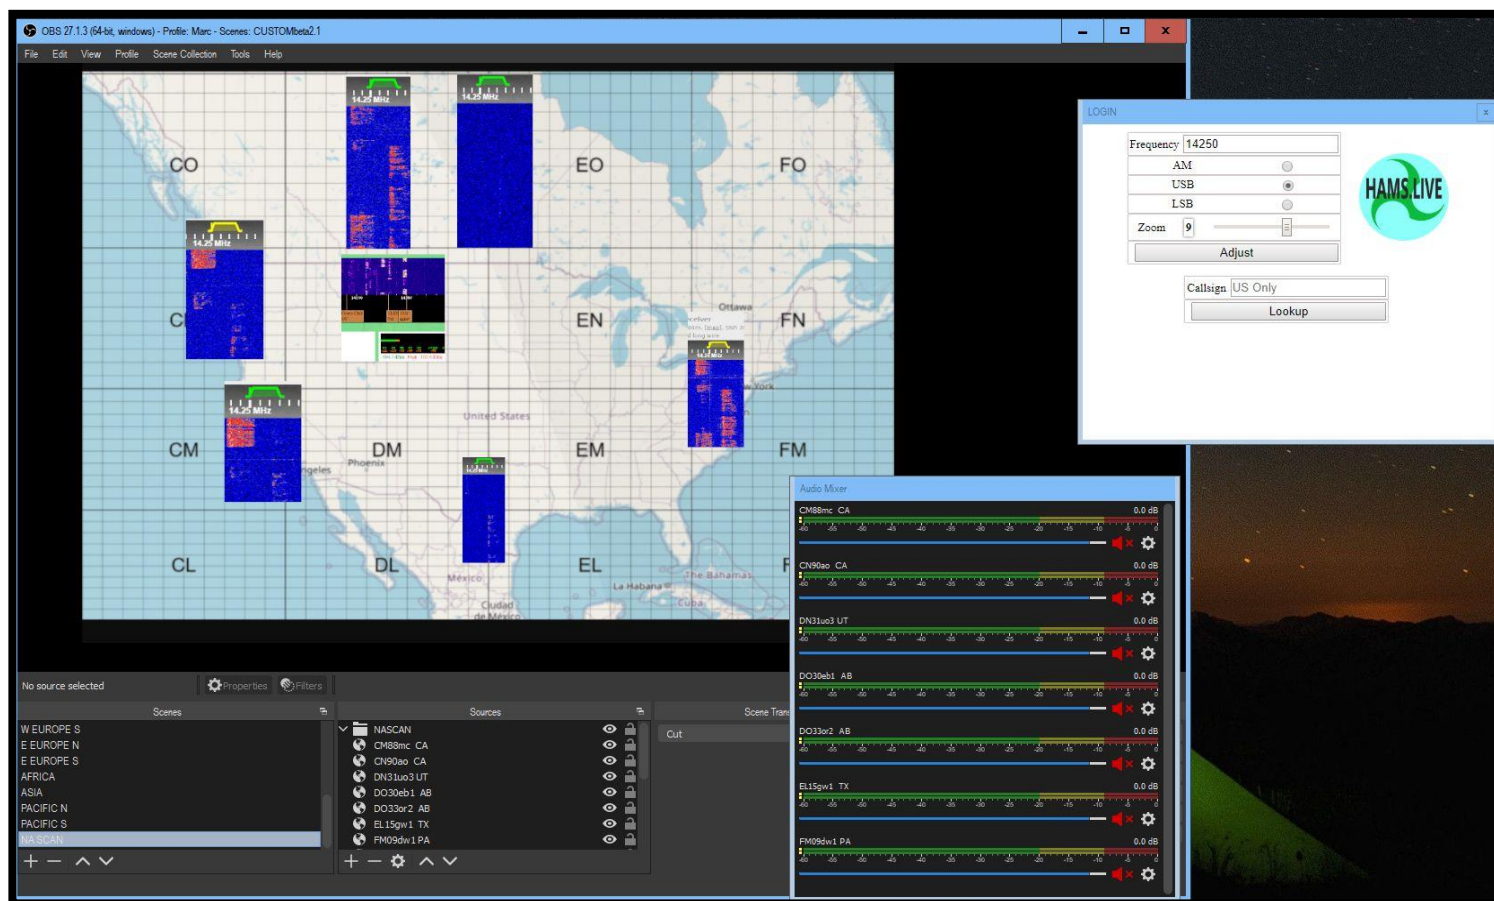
OBS 27.1.3 (64-bit, windows) - Profile: Marc - Scenes: CUSTOMbeta2.1

File Edit View Profile Scene Collection Tools Help

14.25 MHz
14.25 MHz
14.25 MHz
14.25 MHz
14.25 MHz
14.25 MHz

CO
EO
FO
CN
EN
FN
CM
DM
EM
FM
CL
DL
EL
F

Ottawa
New York
United States
Phoenix
Angeles
México
La Habana
The Bahamas
Cuba
Ciudad de México

LOGIN

Frequency 14250
AM
USB
LSB
Zoom 9
Adjust

Callsign US Only
Lookup

HAMS.LIVE

Audio Mixer

CM88mc CA 0.0 dB
CN90ao CA 0.0 dB
DN31uo3 UT 0.0 dB
DO30eb1 AB 0.0 dB
DO33or2 AB 0.0 dB
EL15gw1 TX 0.0 dB
FM09dw1 PA 0.0 dB

-60 -55 -50 -45 -40 -35 -30 -25 -20 -15 -10 -5 0

No source selected
Properties
Filters

Scenes
W EUROPE S
E EUROPE N
E EUROPE S
AFRICA
ASIA
PACIFIC N
PACIFIC S
NA SCAN

Sources
NASCAN
CM88mc CA
CN90ao CA
DN31uo3 UT
DO30eb1 AB
DO33or2 AB
EL15gw1 TX
FM09dw1 PA

Scene Trans
Cut